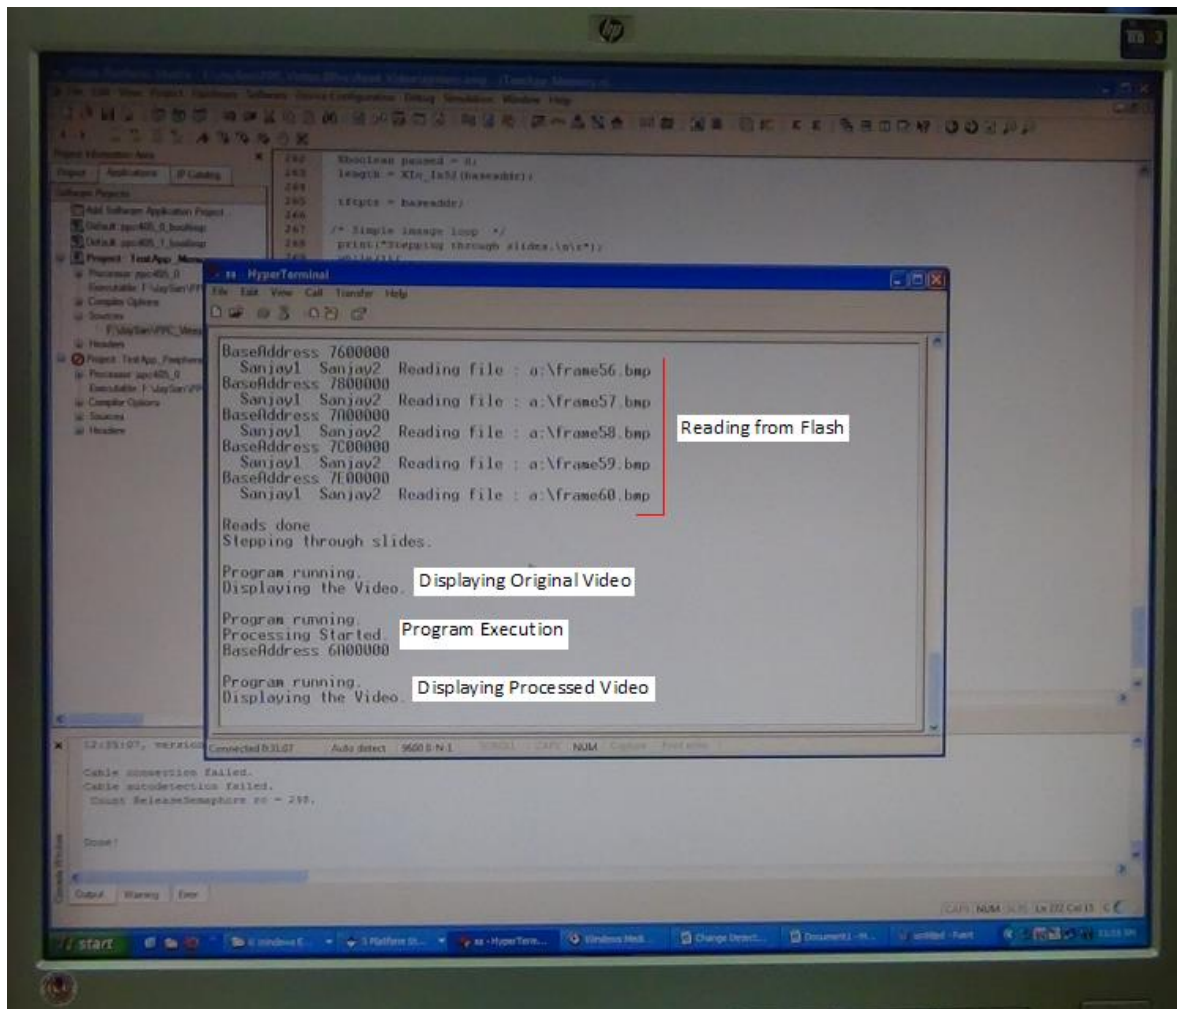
File Edit View Project Hardware Software Device Configuration Debug Simulation Window Help

Project Information Area
Project Applications IP Catalog
Software Projects
Add Software Application Project
Default: ppc405_0_bootloop
Default: ppc405_1_bootloop
Project: TestApp_Memory
Processor: ppc405_0
Executable: F:\JaySan\PPC
Compiler Options
Sources
F:\JaySan\PPC_Memory
Headers
Project: TestApp_Peripheral
Processor: ppc405_0
Executable: F:\JaySan\PPC
Compiler Options
Sources
Headers

262 Xboolean passed = 0;
263 length = XIo_In32(baseaddr);
264
265 tftptr = baseaddr;
266
267 /* Simple image loop */
268 print("Stepping through slides.\n\r");

HyperTerminal
File Edit View Call Transfer Help

BaseAddress 7600000
Sanjay1 Sanjay2 Reading file : a:\frame56.bmp
BaseAddress 7800000
Sanjay1 Sanjay2 Reading file : a:\frame57.bmp
BaseAddress 7A00000
Sanjay1 Sanjay2 Reading file : a:\frame58.bmp
BaseAddress 7C00000
Sanjay1 Sanjay2 Reading file : a:\frame59.bmp
BaseAddress 7E00000
Sanjay1 Sanjay2 Reading file : a:\frame60.bmp

Reading from Flash

Reads done
Stepping through slides.

Program running.
Displaying the Video. Displaying Original Video

Program running.
Processing Started. Program Execution
BaseAddress 6A00000

Program running.
Displaying the Video. Displaying Processed Video

Connected 0:31:07 Auto detect 9600 8-N-1 SCROLL CAPS NUM Capture Print echo

12:35:07, version
Cable connection failed.
Cable autodetection failed.
Count ReleaseSemaphore rc = 298.

Done!

Output Warning Error

CAPS NUM SCRL Ln 272 Col 11

start